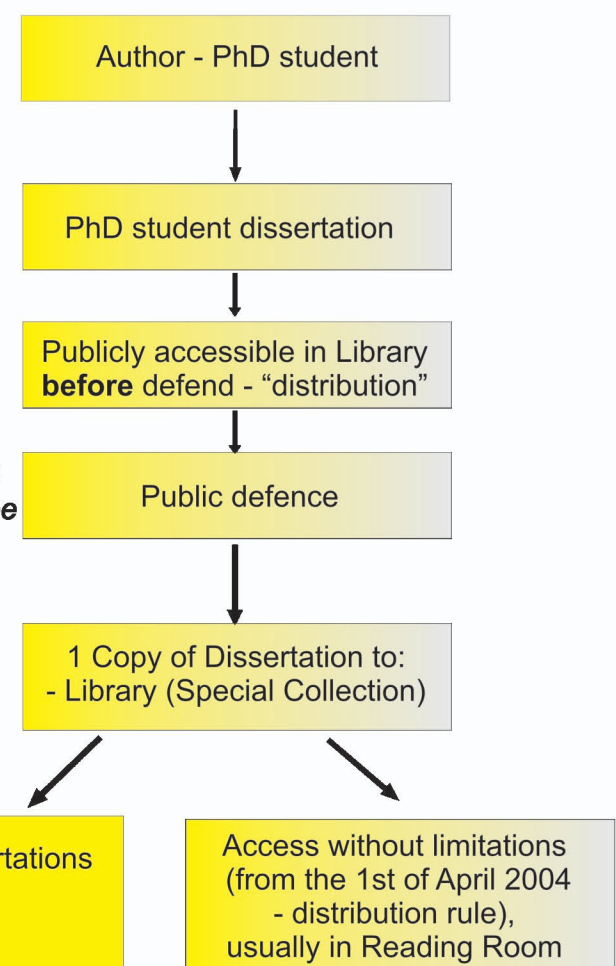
Author - PhD student

PhD student dissertation

Publicly accessible in Library **before** defend - "distribution"

e

Public defence

1 Copy of Dissertation to:
- Library (Special Collection)

rtations

Access without limitations (from the 1st of April 2004 - distribution rule), usually in Reading Room